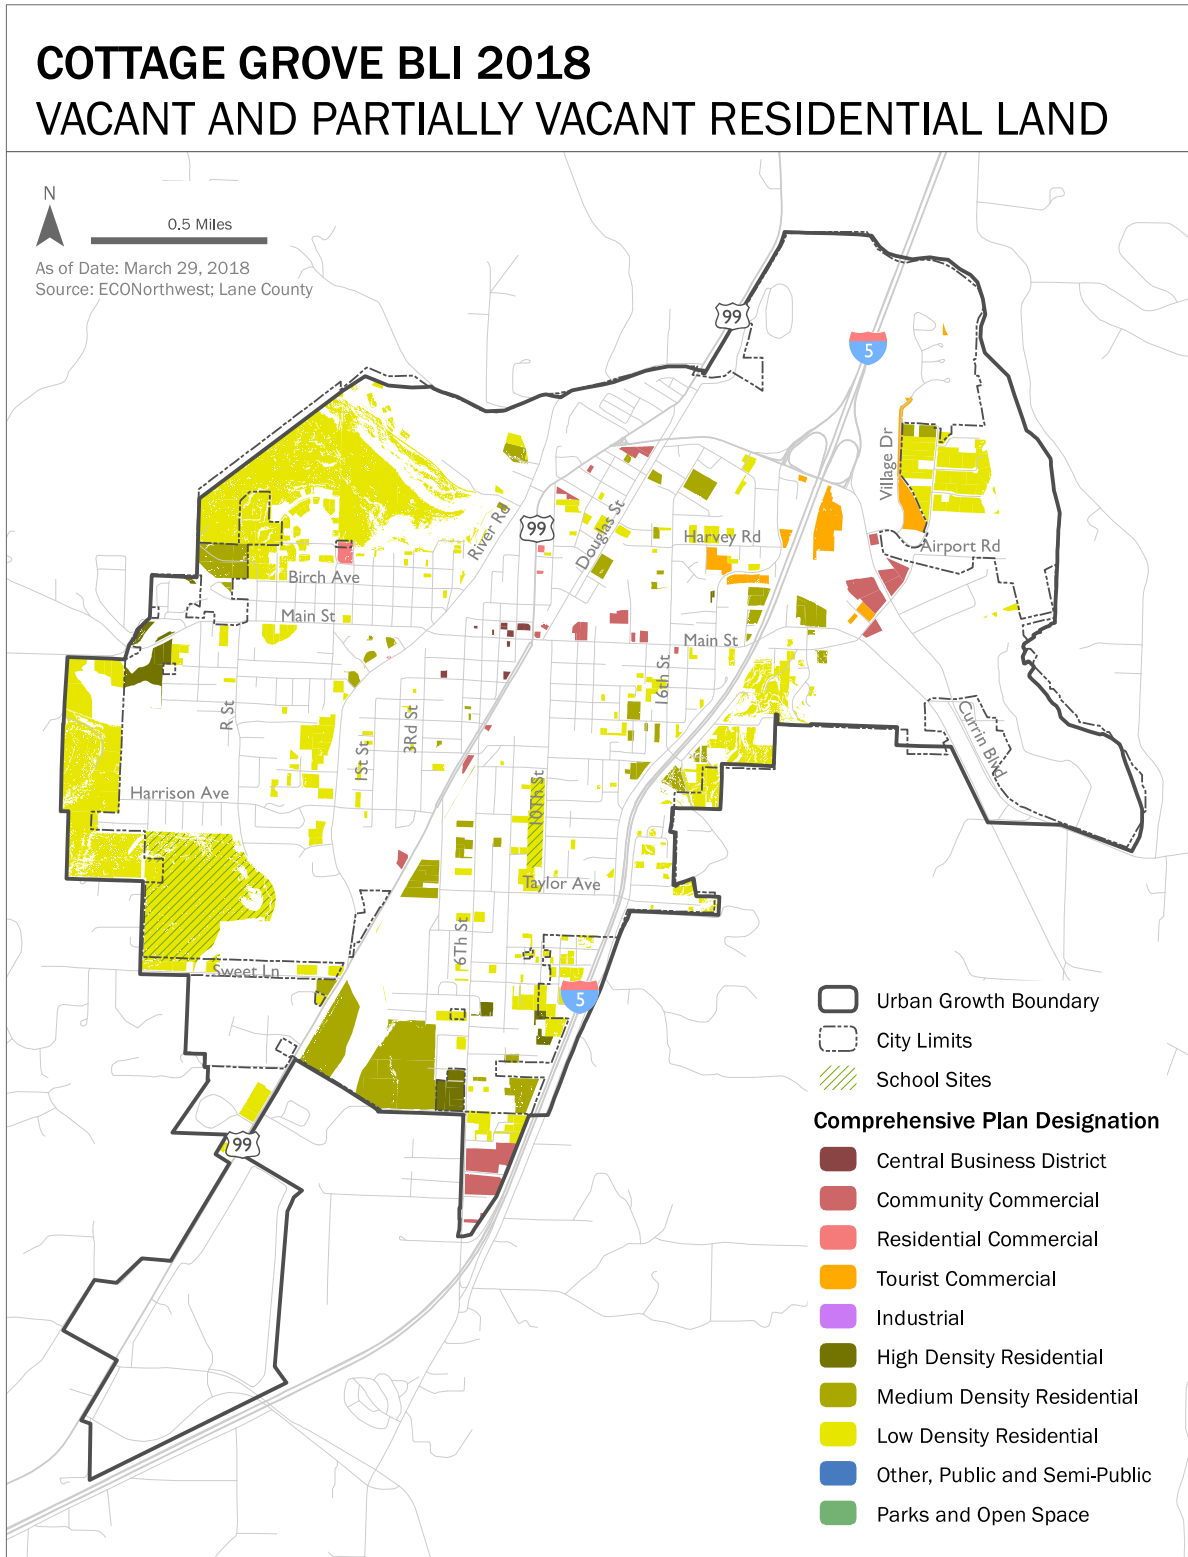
COTTAGE GROVE BLI 2018
VACANT AND PARTIALLY VACANT RESIDENTIAL LAND

N

0.5 Miles

As of Date: March 29, 2018
Source: ECONorthwest; Lane County

99

5

Village Dr

River Rd

99

Douglas St

Harvey Rd

Airport Rd

Birch Ave

Main St

Main St

16th St

R St

1St St

3Rd St

Currin Blvd

Harrison Ave

10Th St

Taylor Ave

6Th St

Sweet Ln

5

99

Urban Growth Boundary
City Limits
School Sites

Comprehensive Plan Designation
Central Business District
Community Commercial
Residential Commercial
Tourist Commercial
Industrial
High Density Residential
Medium Density Residential
Low Density Residential
Other, Public and Semi-Public
Parks and Open Space